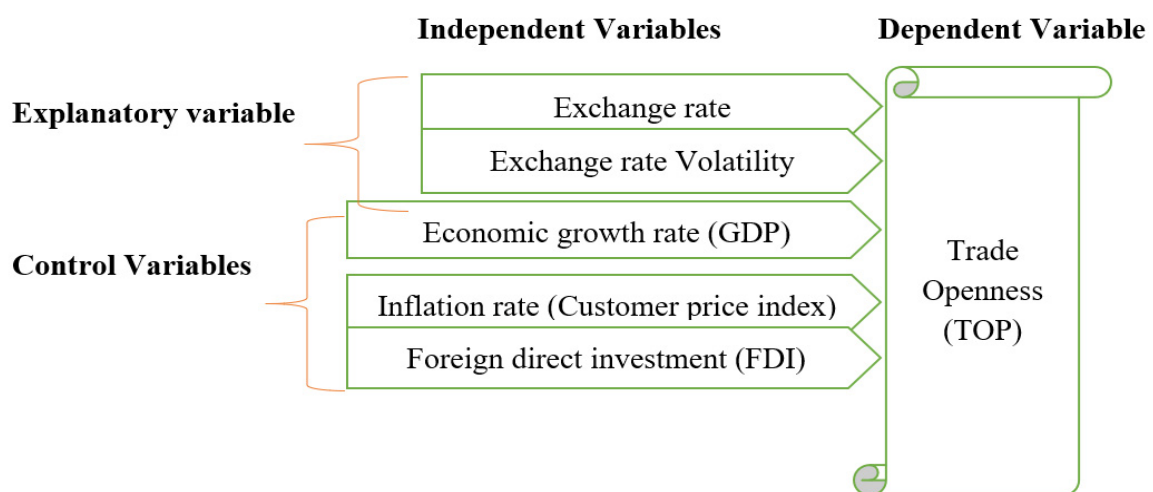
Independent Variables

Dependent Variable

Explanatory variable

Exchange rate

Exchange rate Volatility

Control Variables

Economic growth rate (GDP)

Inflation rate (Customer price index)

Foreign direct investment (FDI)

Trade Openness (TOP)